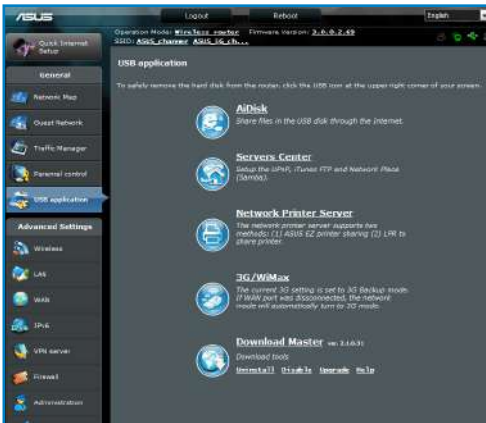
ASUS

Logout

Reboot

English

Operation Mode: Wireless router Firmware Version: 3.0.0.2.49
SSID: ASUS_channel ASUS_5G_ch...

Quick Internet Setup

General

Network Map

Guest Network

Traffic Manager

Parental control

USB application

Advanced Settings

Wireless

LAN

WAN

IPv6

VPN server

Firewall

Administration

USB application

To safely remove the hard disk from the router, click the USB icon at the upper right corner of your screen.

AiDisk
Share files in the USB disk through the Internet.

Servers Center
Setup the UPnP, iTunes FTP and Network Place (Samba).

Network Printer Server
The network printer server supports two methods: (1) ASUS EZ printer sharing (2) LPR to share printer.

3G/WiMax
The current 3G setting is set to 3G Backup mode. If WAN port was disconnected, the network mode will automatically turn to 3G mode.

Download Master ver. 3.1.0.31
Download tools
Uninstall Disable Upgrade Help